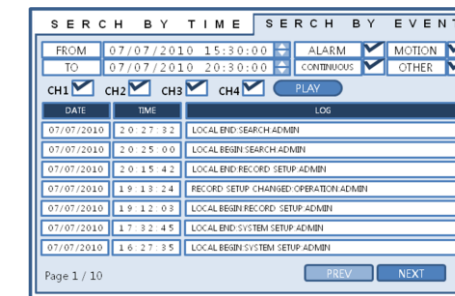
SERCH BY TIME | SERCH BY EVENT

FROM 07/07/2010 15:30:00 ALARM MOTION
TO 07/07/2010 20:30:00 CONTINUOUS OTHER

CH1 CH2 CH3 CH4 PLAY

| DATE | TIME | LOG |
|---|---|---|
| 07/07/2010 | 20:27:32 | LOCAL END SEARCH ADMIN |
| 07/07/2010 | 20:25:00 | LOCAL BEGIN SEARCH ADMIN |
| 07/07/2010 | 20:15:42 | LOCAL END RECORD SETUP ADMIN |
| 07/07/2010 | 19:13:24 | RECORD SETUP CHANGED OPERATION ADMIN |
| 07/07/2010 | 19:12:03 | LOCAL BEGIN RECORD SETUP ADMIN |
| 07/07/2010 | 17:32:45 | LOCAL END SYSTEM SETUP ADMIN |
| 07/07/2010 | 16:27:35 | LOCAL BEGIN SYSTEM SETUP ADMIN |

Page 1 / 10

PREV NEXT